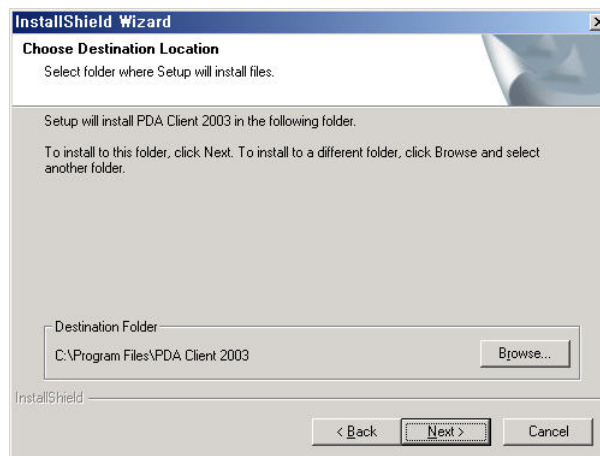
InstallShield Wizard

Choose Destination Location

Select folder where Setup will install files.

Setup will install PDA Client 2003 in the following folder.

To install to this folder, click Next. To install to a different folder, click Browse and select another folder.

Destination Folder

C:\Program Files\PDA Client 2003

Browse...

InstallShield

< Back

Next >

Cancel